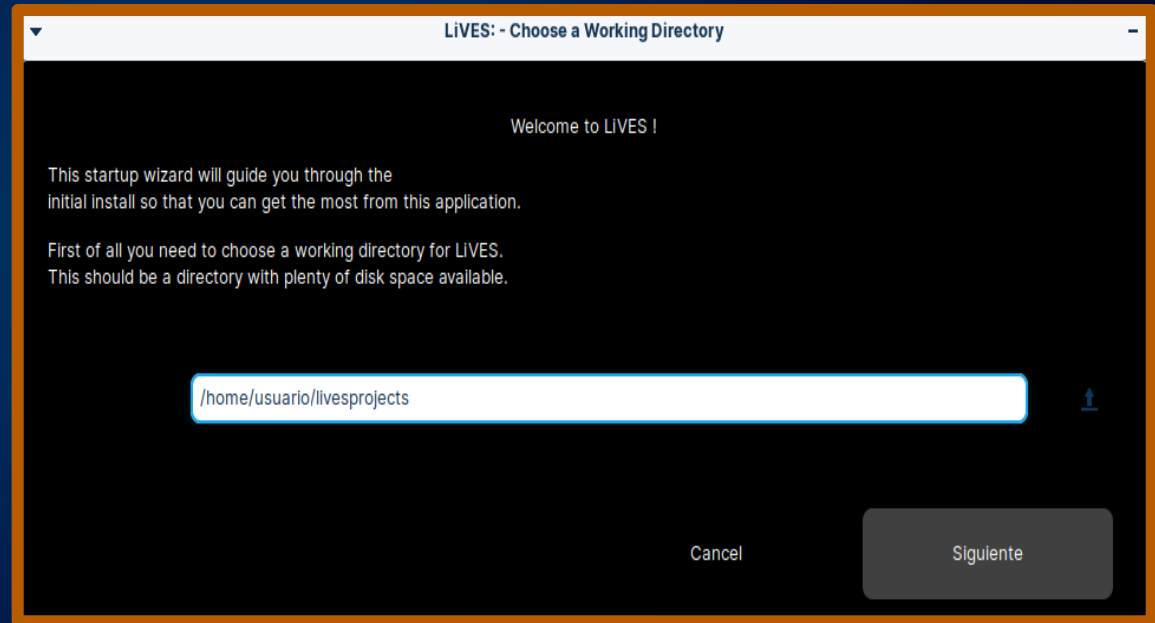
LiVES: - Choose a Working Directory

Welcome to LiVES !

This startup wizard will guide you through the initial install so that you can get the most from this application.

First of all you need to choose a working directory for LiVES.
This should be a directory with plenty of disk space available.

/home/usuario/livesprojects

Cancel

Siguiente